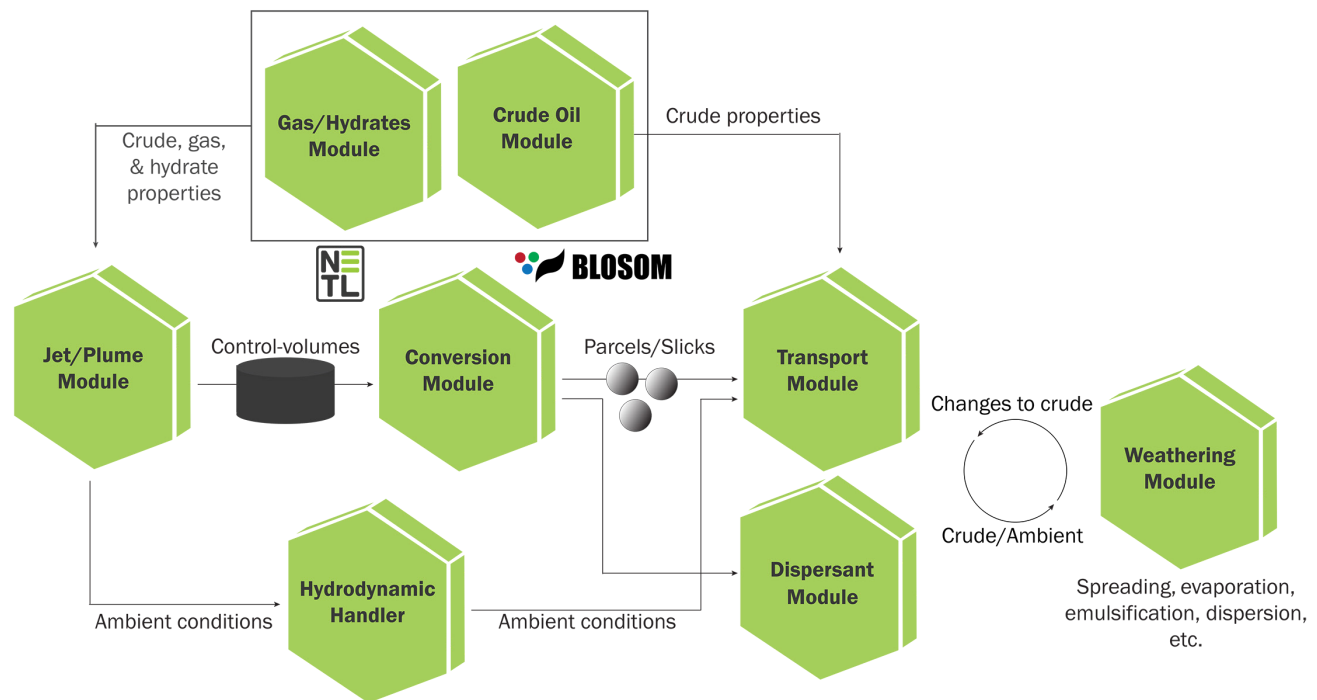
Gas/Hydrates Module

Crude Oil Module

Crude properties

Crude, gas, & hydrate properties

NETL

BLOSOM

Jet/Plume Module

Control-volumes

Conversion Module

Parcels/Slicks

Transport Module

Changes to crude

Weathering Module

Crude/Ambient

Hydrodynamic Handler

Dispersant Module

Ambient conditions

Ambient conditions

Spreading, evaporation, emulsification, dispersion, etc.